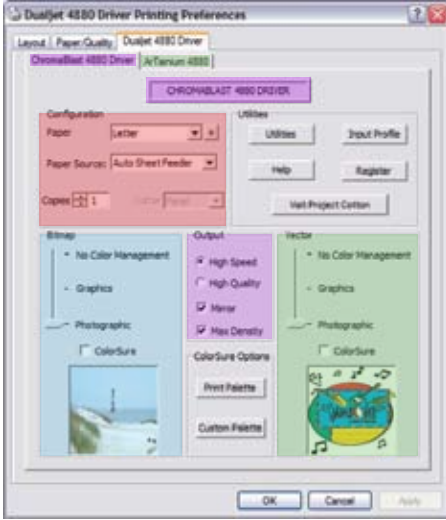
DualJet 4880 Driver Printing Preferences

Layout | Paper/Quality | DualJet 4880 Driver

ChromaBlast 4880 Driver | ArTainium 4880

CHROMABLAST 4880 DRIVER

Configuration
Paper: Letter
Paper Source: Auto Sheet Feeder
Copies: 1
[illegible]

Utilities
Utilities
Input Profile
Help
Register
Visit Project Cotton

Bitmap
No Color Management
Graphics
Photographic
ColorSure

Output
High Speed
High Quality
Mirror
Max Density

ColorSure Options
Print Palette
Custom Palette

Vector
No Color Management
Graphics
Photographic
ColorSure

OK
Cancel
Apply